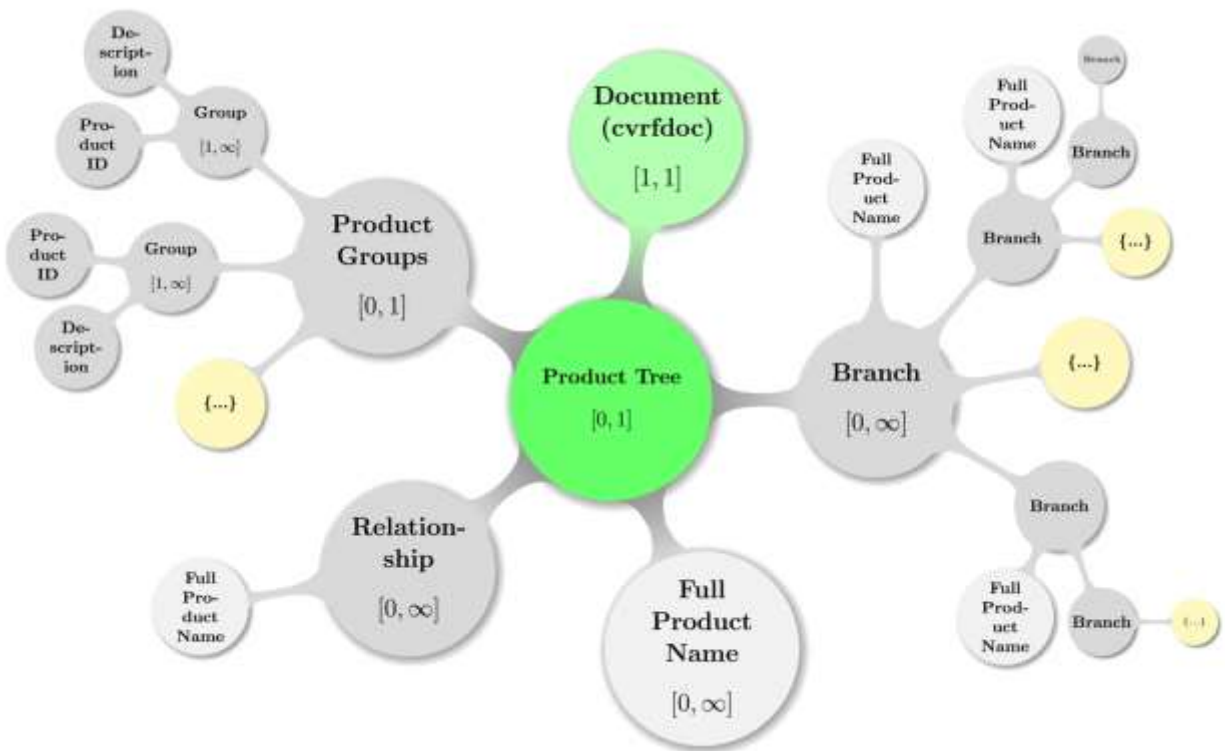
Description

Group
$[1, \infty]$

Product ID

Product ID

Group
$[1, \infty]$

Description

Product Groups
$[0, 1]$

{...}

Document (cvrfdoc)
$[1, 1]$

Product Tree
$[0, 1]$

Branch

Full Product Name

Branch

Full Product Name

Branch

{...}

{...}

Branch
$[0, \infty]$

Branch

Full Product Name

Branch

{...}

Relationship
$[0, \infty]$

Full Product Name

Full Product Name
$[0, \infty]$